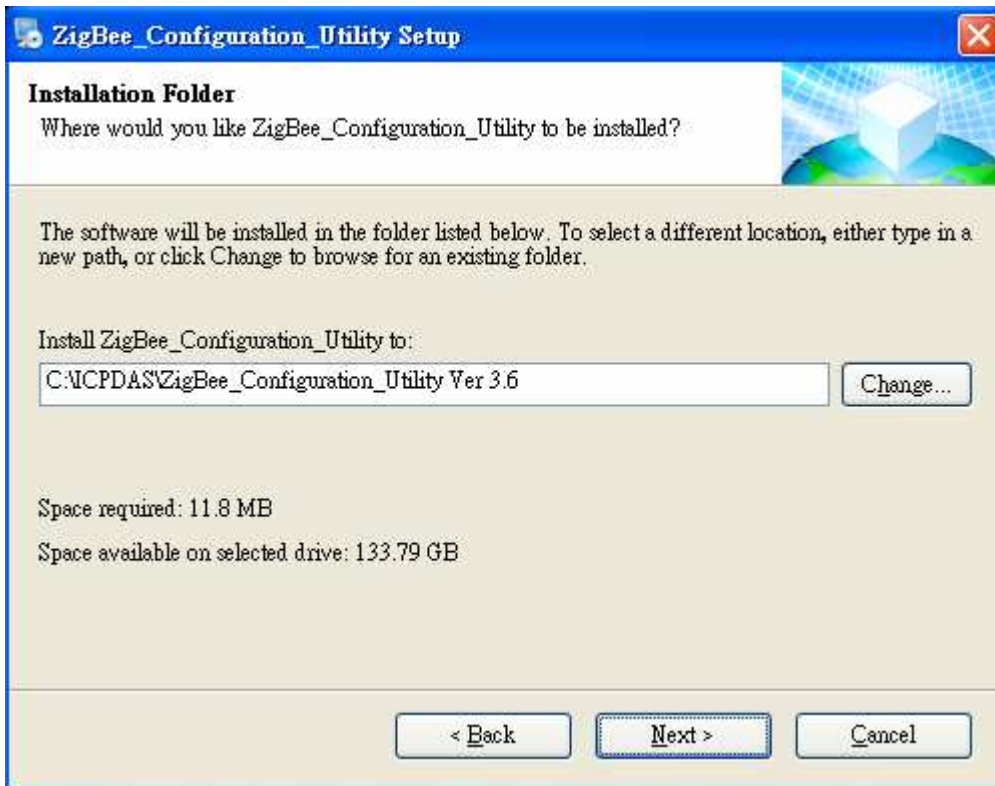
ZigBee_Configuration_Utility Setup

Installation Folder

Where would you like ZigBee_Configuration_Utility to be installed?

The software will be installed in the folder listed below. To select a different location, either type in a new path, or click Change to browse for an existing folder.

Install ZigBee_Configuration_Utility to:

C:\ICPDAS\ZigBee_Configuration_Utility Ver 3.6

Change...

Space required: 11.8 MB

Space available on selected drive: 133.79 GB

< Back

Next >

Cancel